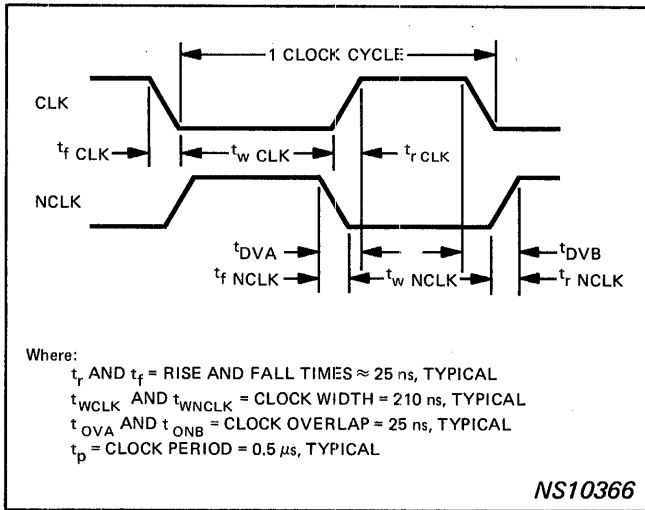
1 CLOCK CYCLE

CLK

$t_f$ CLK

$t_w$ CLK

$t_r$ CLK

NCLK

$t_{DVA}$

$t_f$ NCLK

$t_w$ NCLK

$t_{DVB}$

$t_r$ NCLK

Where:

$t_r$ AND $t_f$ = RISE AND FALL TIMES ≈ 25 ns, TYPICAL

$t_{WCLK}$ AND $t_{WNCLK}$ = CLOCK WIDTH = 210 ns, TYPICAL

$t_{OVA}$ AND $t_{ONB}$ = CLOCK OVERLAP = 25 ns, TYPICAL

$t_p$ = CLOCK PERIOD = 0.5 μs, TYPICAL

NS10366